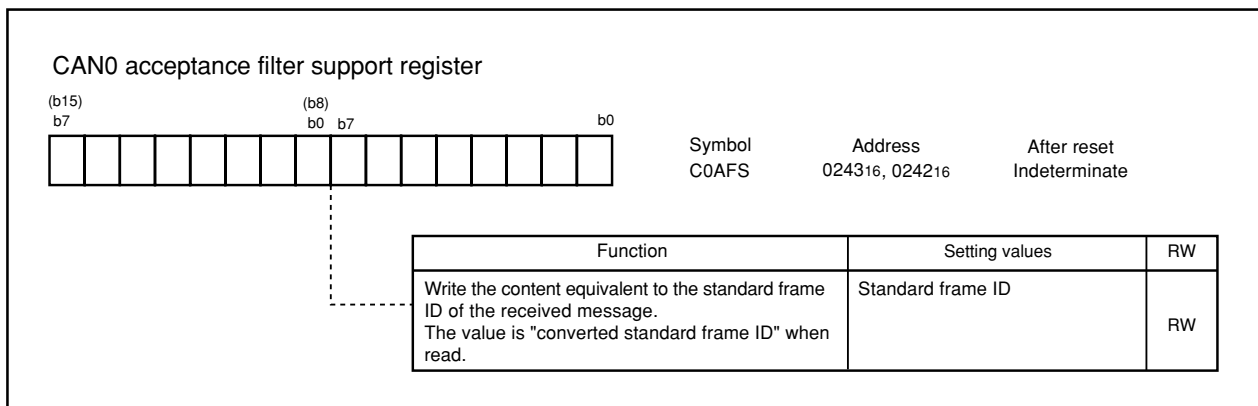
CAN0 acceptance filter support register

(b15) b7

(b8) b0 b7

b0

| Symbol | Address | After reset |
|---|---|---|
| C0AFS | $0243_{16}$, $0242_{16}$ | Indeterminate |

| Function | Setting values | RW |
|---|---|---|
| Write the content equivalent to the standard frame ID of the received message. The value is "converted standard frame ID" when read. | Standard frame ID | RW |